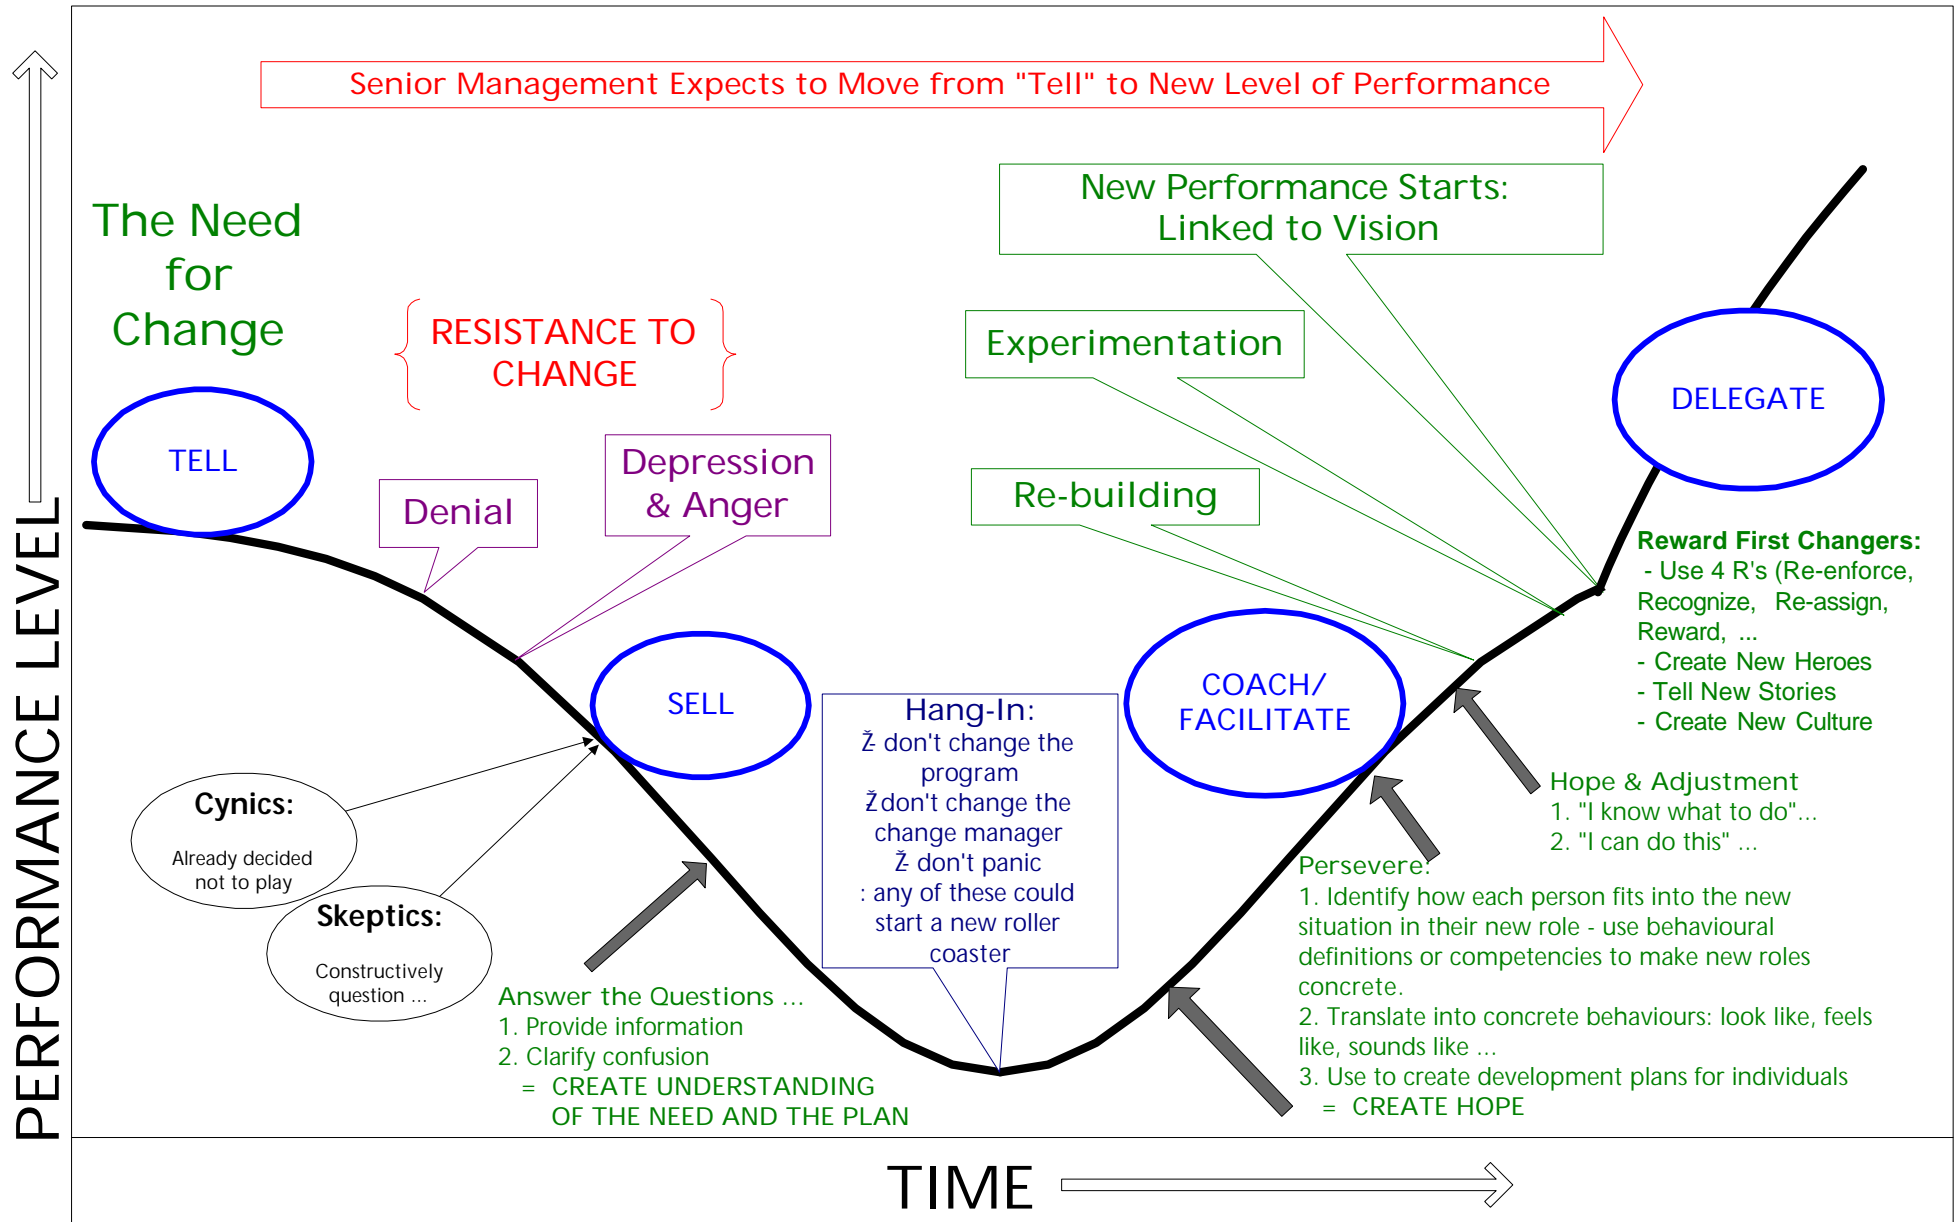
Senior Management Expects to Move from "Tell" to New Level of Performance

PERFORMANCE LEVEL

The Need for Change

RESISTANCE TO CHANGE

New Performance Starts: Linked to Vision

Experimentation

DELEGATE

TELL

Denial

Depression & Anger

Re-building

Reward First Changers:
- Use 4 R's (Re-enforce, Recognize, Re-assign, Reward, ...
- Create New Heroes
- Tell New Stories
- Create New Culture

SELL

Hang-In:
Ž don't change the program
Ž don't change the change manager
Ž don't panic
: any of these could start a new roller coaster

COACH/ FACILITATE

Cynics:
Already decided not to play

Skeptics:
Constructively question ...

Hope & Adjustment
1. "I know what to do"...
2. "I can do this" ...

Persevere:
1. Identify how each person fits into the new situation in their new role - use behavioural definitions or competencies to make new roles concrete.
2. Translate into concrete behaviours: look like, feels like, sounds like ...
3. Use to create development plans for individuals
= CREATE HOPE

Answer the Questions ...
1. Provide information
2. Clarify confusion
= CREATE UNDERSTANDING OF THE NEED AND THE PLAN

TIME